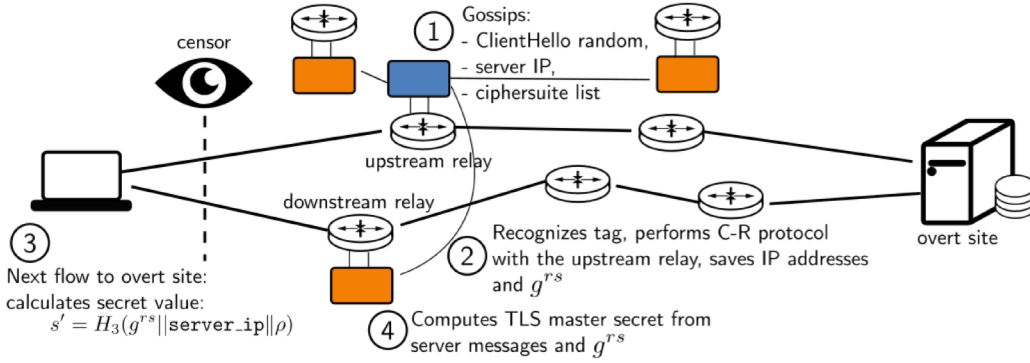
censor

1 Gossips:
- ClientHello random,
- server IP,
- ciphersuite list

upstream relay

downstream relay

overt site

3
Next flow to overt site:
calculates secret value:
$s' = H_3(g^{rs}||\texttt{server\_ip}\|\rho)$

2 Recognizes tag, performs C-R protocol with the upstream relay, saves IP addresses and $g^{rs}$

4 Computes TLS master secret from server messages and $g^{rs}$